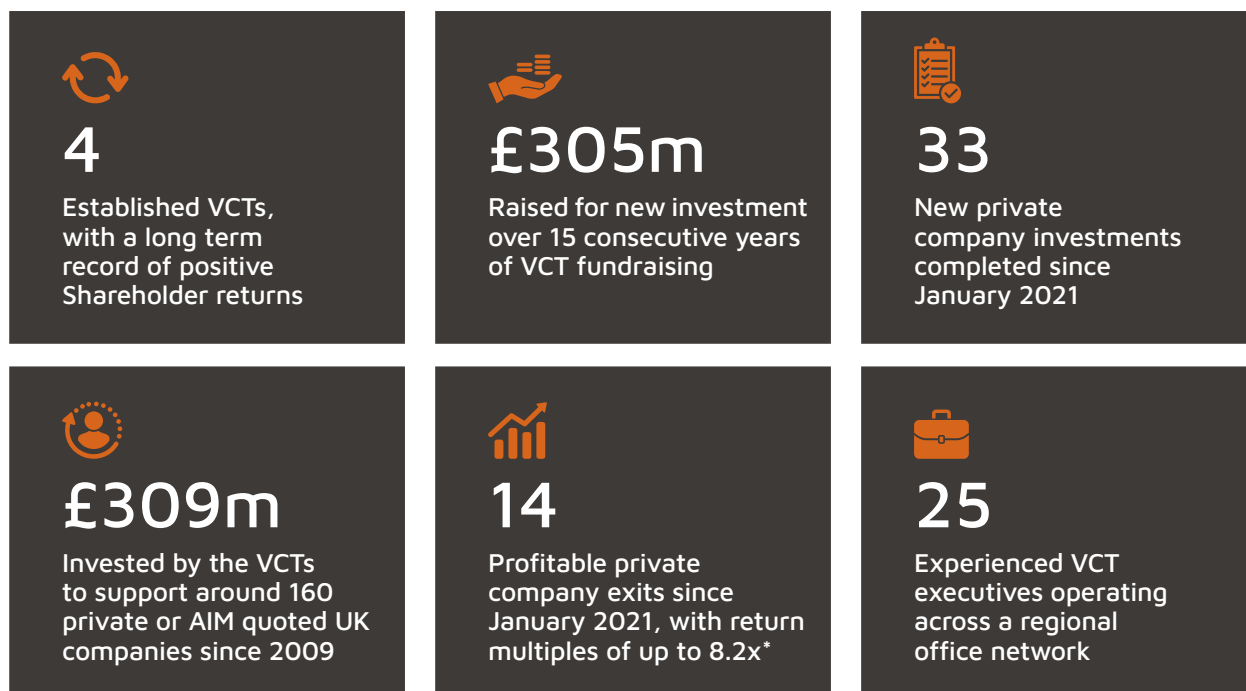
4

Established VCTs, with a long term record of positive Shareholder returns

£305m

Raised for new investment over 15 consecutive years of VCT fundraising

33

New private company investments completed since January 2021

£309m

Invested by the VCTs to support around 160 private or AIM quoted UK companies since 2009

14

Profitable private company exits since January 2021, with return multiples of up to 8.2x*

25

Experienced VCT executives operating across a regional office network